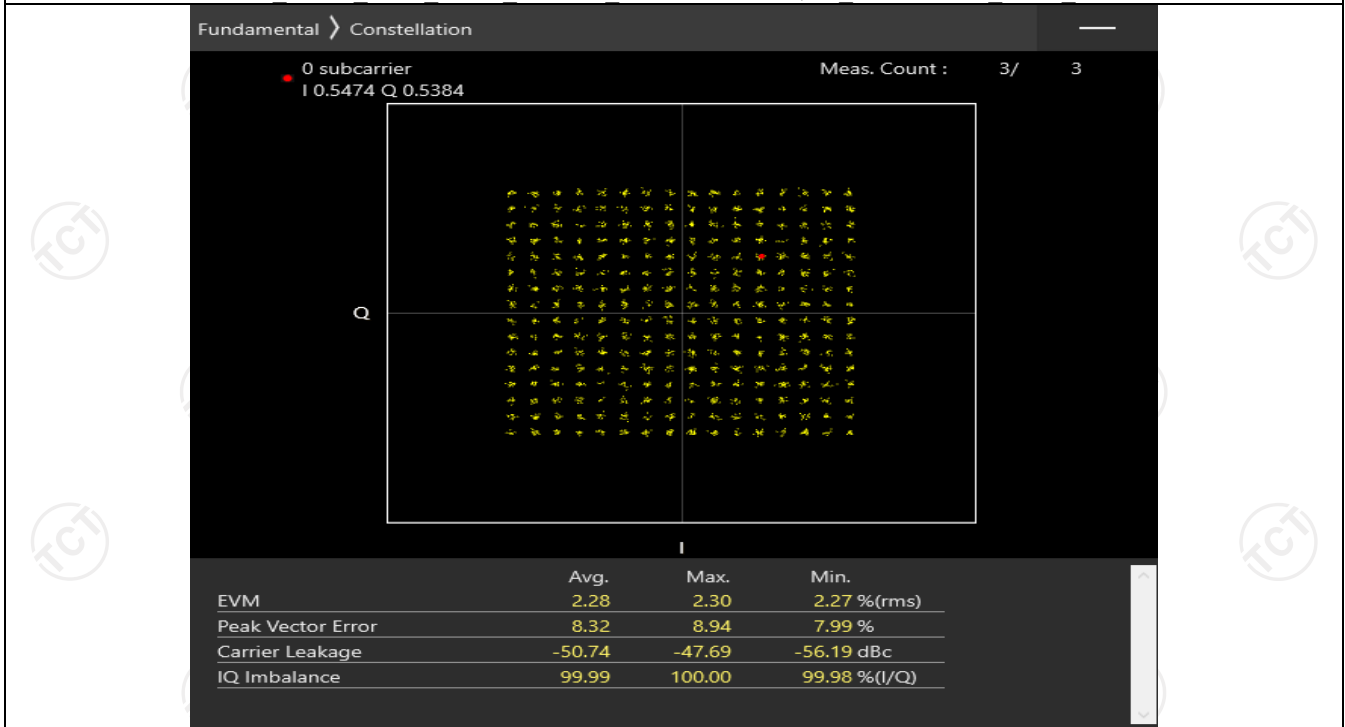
Fundamental 〉 Constellation

0 subcarrier
I 0.5474 Q 0.5384

Meas. Count : 3/ 3

Q

I

| | Avg. | Max. | Min. |
|---|---|---|---|
| EVM | 2.28 | 2.30 | 2.27 %(rms) |
| Peak Vector Error | 8.32 | 8.94 | 7.99 % |
| Carrier Leakage | -50.74 | -47.69 | -56.19 dBc |
| IQ Imbalance | 99.99 | 100.00 | 99.98 %(I/Q) |